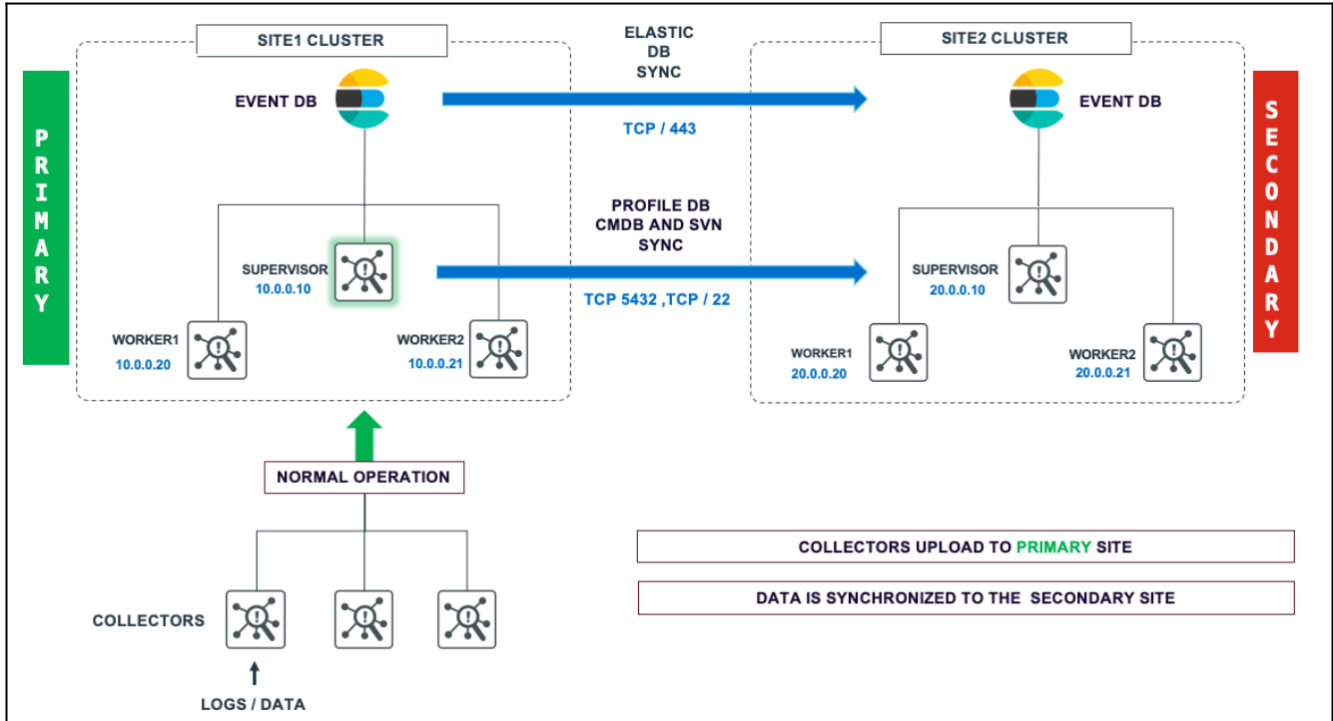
PRIMARY

SITE1 CLUSTER

EVENT DB

SUPERVISOR
10.0.0.10

WORKER1
10.0.0.20

WORKER2
10.0.0.21

ELASTIC
DB
SYNC

TCP / 443

PROFILE DB
CMDB AND SVN
SYNC

TCP 5432 ,TCP / 22

SITE2 CLUSTER

EVENT DB

SUPERVISOR
20.0.0.10

WORKER1
20.0.0.20

WORKER2
20.0.0.21

SECONDARY

NORMAL OPERATION

COLLECTORS

LOGS / DATA

COLLECTORS UPLOAD TO PRIMARY SITE

DATA IS SYNCHRONIZED TO THE SECONDARY SITE